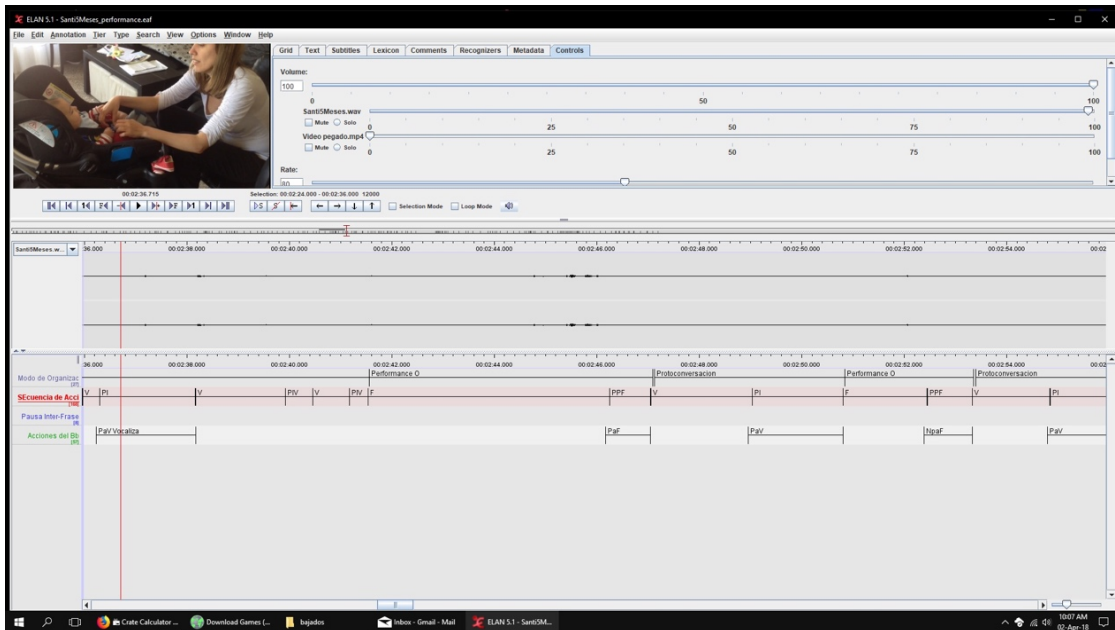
ELAN 5.1 - Santi5Meses_performance.eaf

File Edit Annotation Tier Type Search View Options Window Help

Grid Text Subtitles Lexicon Comments Recognizers Metadata Controls

Volume:
100
0 50 100
Santi5Meses.wav
Mute Solo 0 25 50 75 100
Video pegado.mp4
Mute Solo 0 25 50 75 100
Rate:
80

00:02:36.715
Selection: 00:02:24.000 - 00:02:36.000 12000

Selection Mode Loop Mode

Santi5Meses.w... 36.000 00:02:38.000 00:02:40.000 00:02:42.000 00:02:44.000 00:02:46.000 00:02:48.000 00:02:50.000 00:02:52.000 00:02:54.000 00:02

36.000 00:02:38.000 00:02:40.000 00:02:42.000 00:02:44.000 00:02:46.000 00:02:48.000 00:02:50.000 00:02:52.000 00:02:54.000 00:02

Modo de Organizac [37]
Performance O Protoconversacion Performance O Protoconversacion

SEcuencia de Acci [168]
V PI V PIV V PIV F PPF V PI F PPF V PI

Pausa Inter-Frase [0]

Acciones del Bb [93]
PaV Vocaliza PaF PaV NpaF PaV

Crate Calculator ... Download Games (... bajados Inbox - Gmail - Mail ELAN 5.1 - Santi5M...
10:07 AM 02-Apr-18